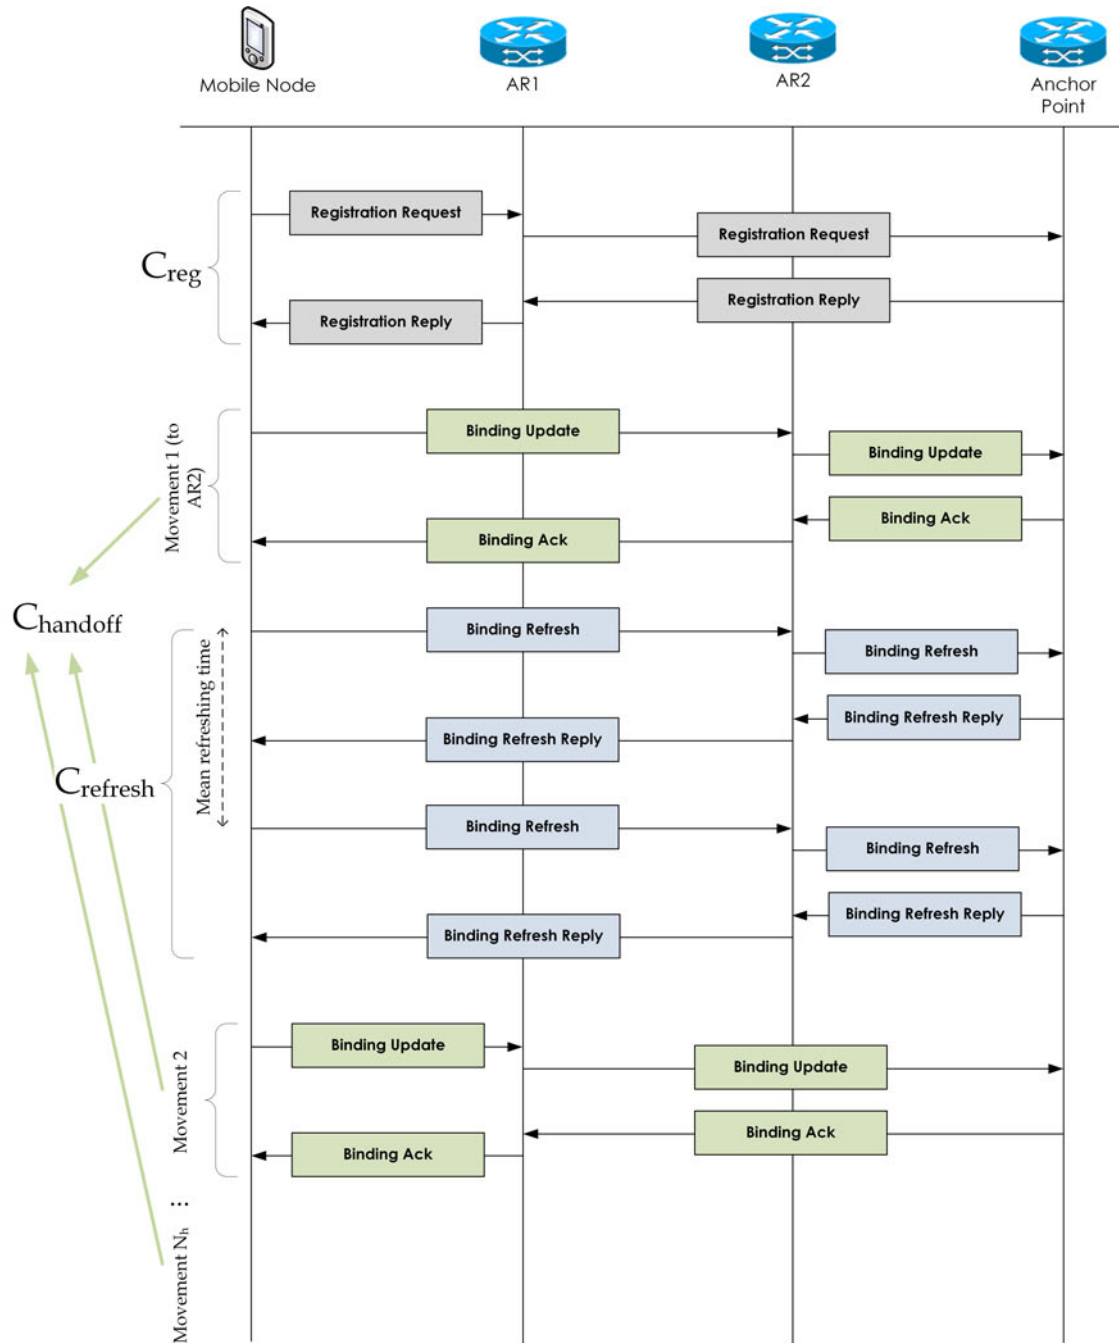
Mobile Node

AR1

AR2

Anchor Point

$C_{reg}$

Registration Request

Registration Request

Registration Reply

Registration Reply

Movement 1 (to AR2)

Binding Update

Binding Update

Binding Ack

Binding Ack

$C_{handoff}$

Binding Refresh

Binding Refresh

Binding Refresh Reply

Binding Refresh Reply

$C_{refresh}$

Mean refreshing time

Binding Refresh

Binding Refresh

Binding Refresh Reply

Binding Refresh Reply

Movement 2

Binding Update

Binding Update

Binding Ack

Binding Ack

...

Movement $N_h$